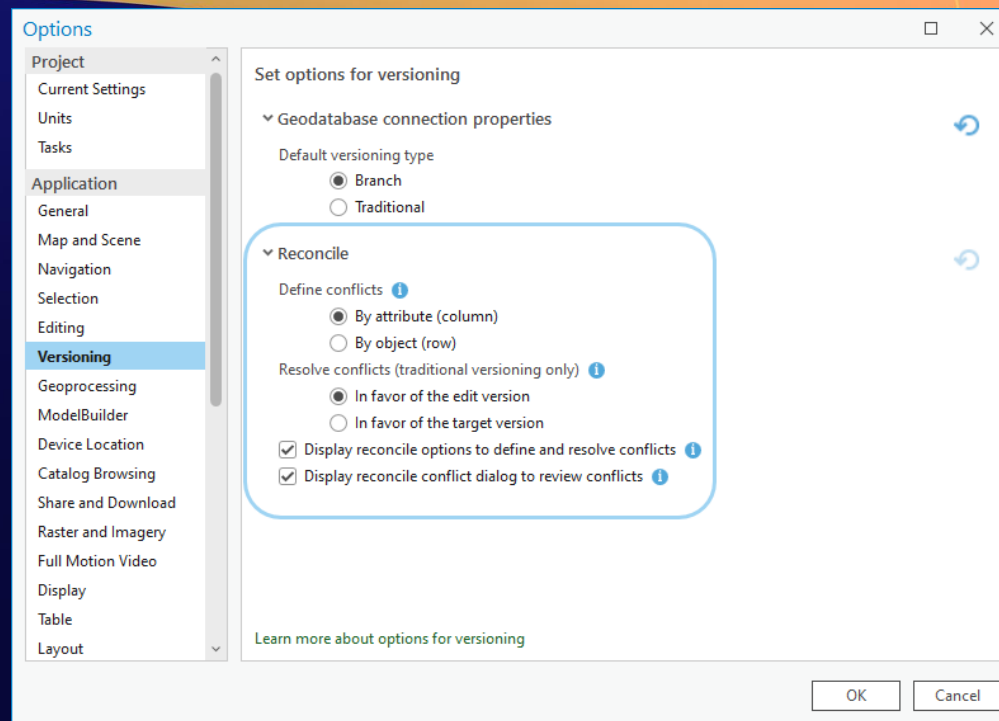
Options

Project
Current Settings
Units
Tasks
Application
General
Map and Scene
Navigation
Selection
Editing
Versioning
Geoprocessing
ModelBuilder
Device Location
Catalog Browsing
Share and Download
Raster and Imagery
Full Motion Video
Display
Table
Layout

Set options for versioning

Geodatabase connection properties

Default versioning type
Branch
Traditional

Reconcile

Define conflicts
By attribute (column)
By object (row)
Resolve conflicts (traditional versioning only)
In favor of the edit version
In favor of the target version
Display reconcile options to define and resolve conflicts
Display reconcile conflict dialog to review conflicts

Learn more about options for versioning

OK
Cancel